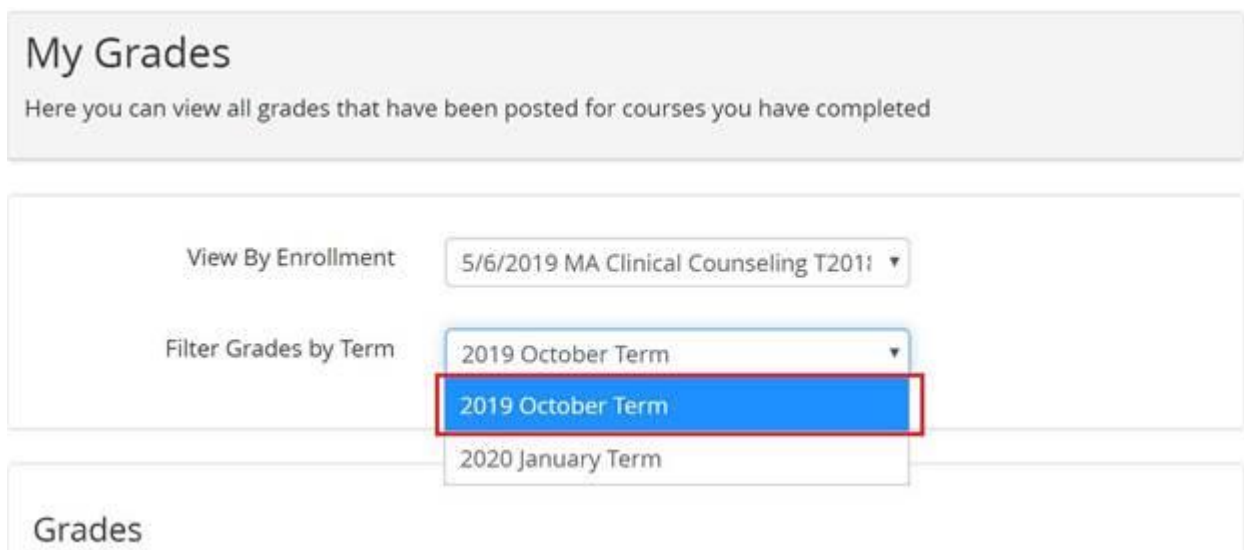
My Grades

Here you can view all grades that have been posted for courses you have completed

View By Enrollment

5/6/2019 MA Clinical Counseling T201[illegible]

Filter Grades by Term

2019 October Term

2019 October Term

2020 January Term

Grades